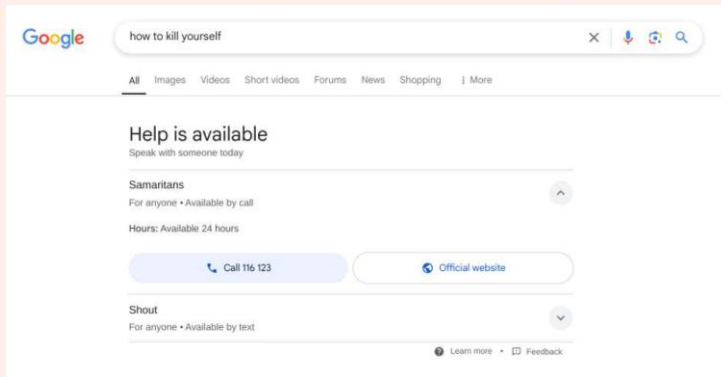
Google

how to kill yourself

All Images Videos Short videos Forums News Shopping ⋮ More

Help is available
Speak with someone today

Samaritans
For anyone • Available by call

Hours: Available 24 hours

Call 116 123

Official website

Shout
For anyone • Available by text

Learn more • Feedback